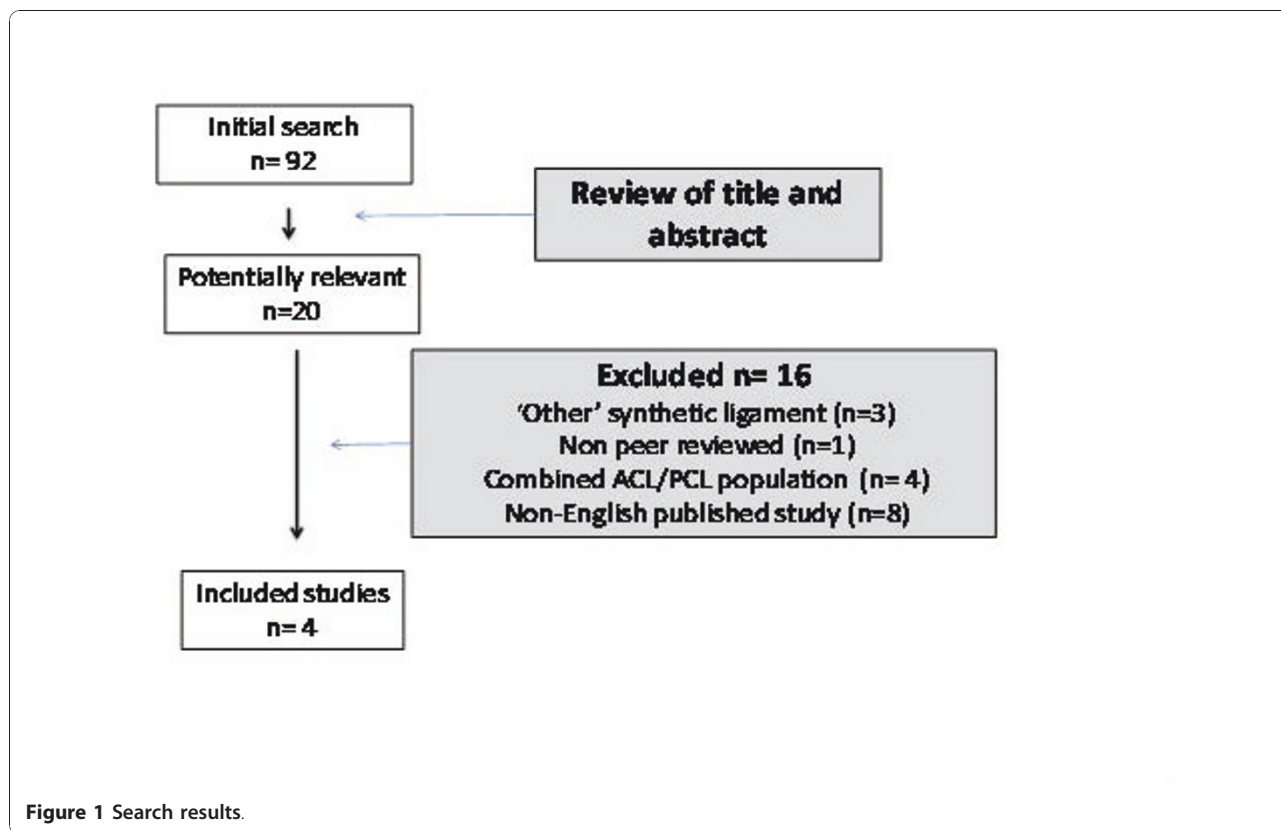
Initial search
n= 92

Review of title and abstract

Potentially relevant
n=20

Excluded n= 16
'Other' synthetic ligament (n=3)
Non peer reviewed (n=1)
Combined ACL/PCL population (n= 4)
Non-English published study (n=8)

Included studies
n= 4

Figure 1 Search results.